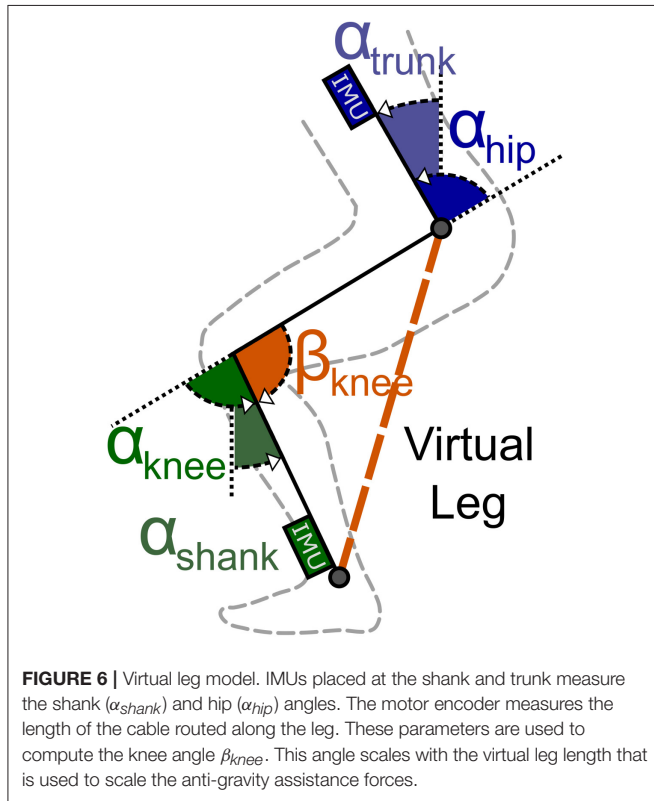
$\alpha_{trunk}$

IMU

$\alpha_{hip}$

$\beta_{knee}$

Virtual Leg

$\alpha_{knee}$

$\alpha_{shank}$

IMU

**FIGURE 6 |** Virtual leg model. IMUs placed at the shank and trunk measure the shank ($\alpha_{shank}$) and hip ($\alpha_{hip}$) angles. The motor encoder measures the length of the cable routed along the leg. These parameters are used to compute the knee angle $\beta_{knee}$. This angle scales with the virtual leg length that is used to scale the anti-gravity assistance forces.